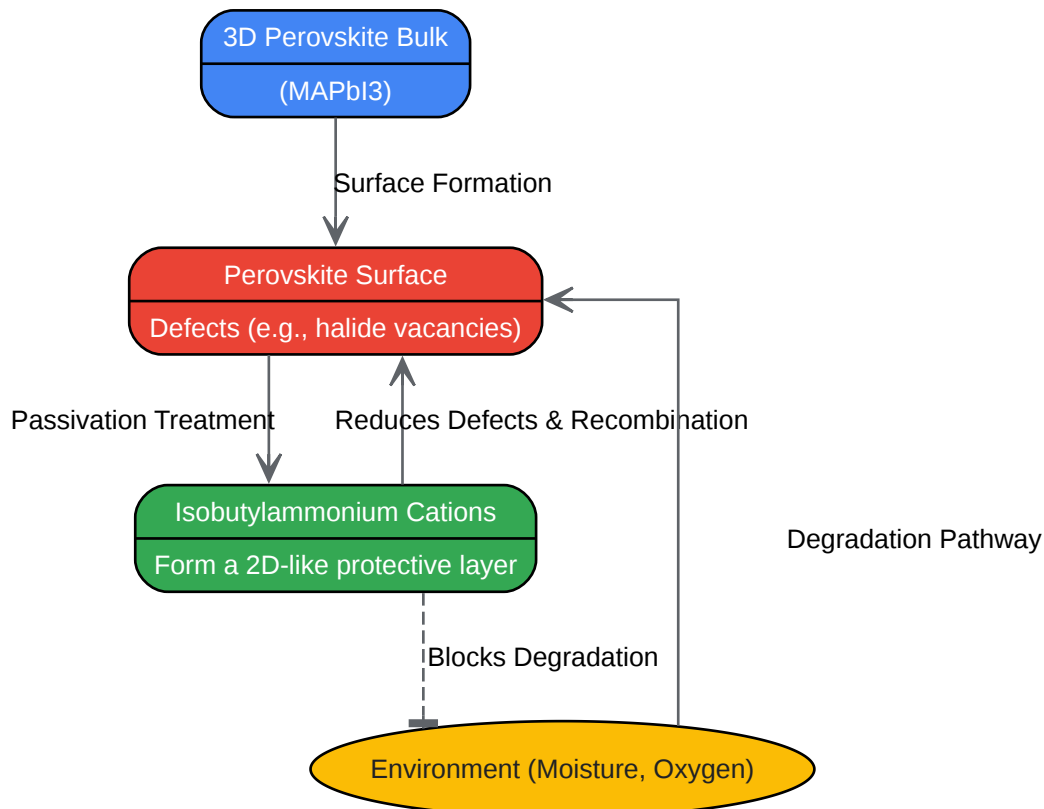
3D Perovskite Bulk

(MAPbI3)

Surface Formation

Perovskite Surface

Defects (e.g., halide vacancies)

Passivation Treatment

Reduces Defects & Recombination

Isobutylammonium Cations

Form a 2D-like protective layer

Degradation Pathway

Blocks Degradation

Environment (Moisture, Oxygen)